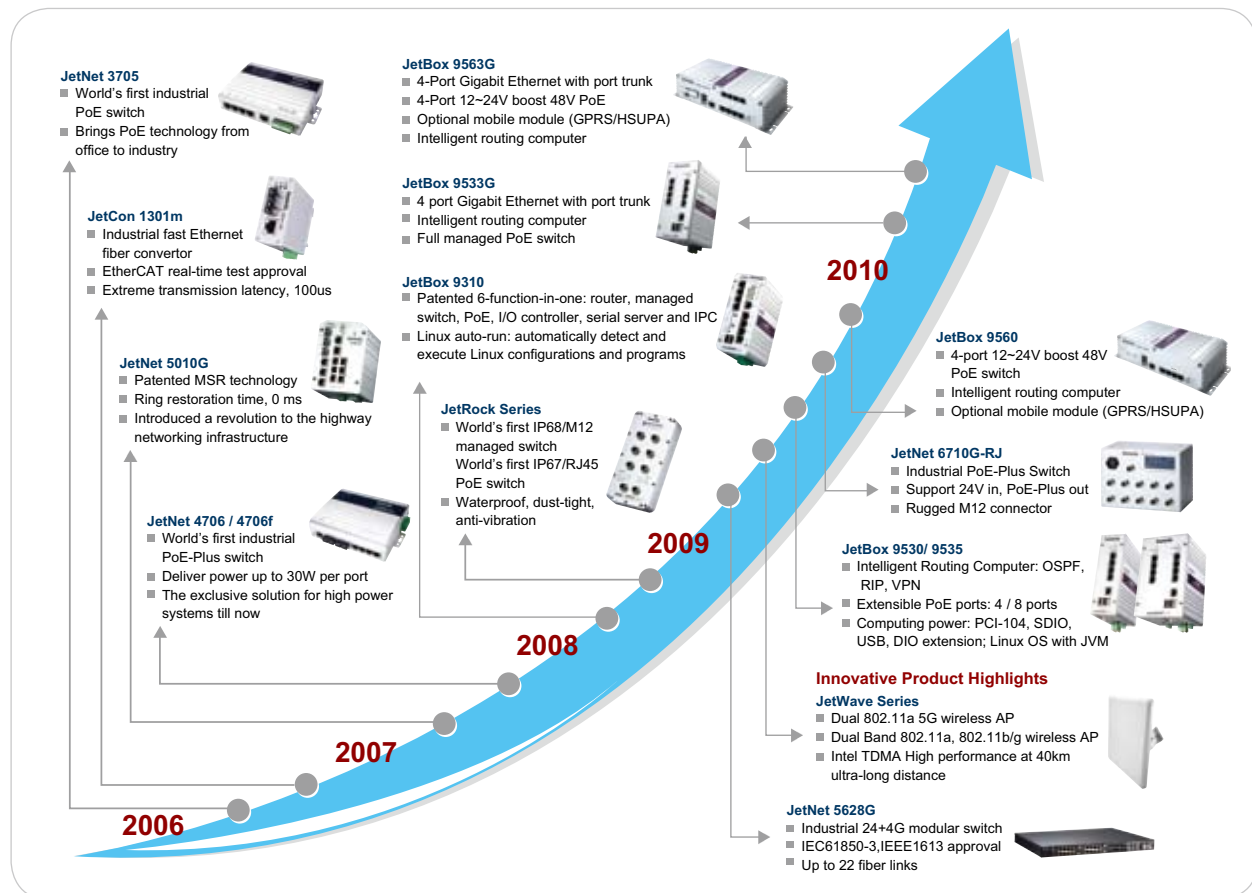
JetNet 3705
World's first industrial PoE switch
Brings PoE technology from office to industry

JetCon 1301m
Industrial fast Ethernet fiber convertor
EtherCAT real-time test approval
Extreme transmission latency, 100us

JetNet 5010G
Patented MSR technology
Ring restoration time, 0 ms
Introduced a revolution to the highway networking infrastructure

JetNet 4706 / 4706f
World's first industrial PoE-Plus switch
Deliver power up to 30W per port
The exclusive solution for high power systems till now

JetBox 9563G
4-Port Gigabit Ethernet with port trunk
4-Port 12~24V boost 48V PoE
Optional mobile module (GPRS/HSUPA)
Intelligent routing computer

JetBox 9533G
4 port Gigabit Ethernet with port trunk
Intelligent routing computer
Full managed PoE switch

JetBox 9310
Patented 6-function-in-one: router, managed switch, PoE, I/O controller, serial server and IPC
Linux auto-run: automatically detect and execute Linux configurations and programs

JetRock Series
World's first IP68/M12 managed switch
World's first IP67/RJ45 PoE switch
Waterproof, dust-tight, anti-vibration

2010

JetBox 9560
4-port 12~24V boost 48V PoE switch
Intelligent routing computer
Optional mobile module (GPRS/HSUPA)

JetNet 6710G-RJ
Industrial PoE-Plus Switch
Support 24V in, PoE-Plus out
Rugged M12 connector

2009

JetBox 9530/ 9535
Intelligent Routing Computer: OSPF, RIP, VPN
Extensible PoE ports: 4 / 8 ports
Computing power: PCI-104, SDIO, USB, DIO extension; Linux OS with JVM

2008

Innovative Product Highlights
JetWave Series
Dual 802.11a 5G wireless AP
Dual Band 802.11a, 802.11b/g wireless AP
Intel TDMA High performance at 40km ultra-long distance

2007

JetNet 5628G
Industrial 24+4G modular switch
IEC61850-3,IEEE1613 approval
Up to 22 fiber links

2006